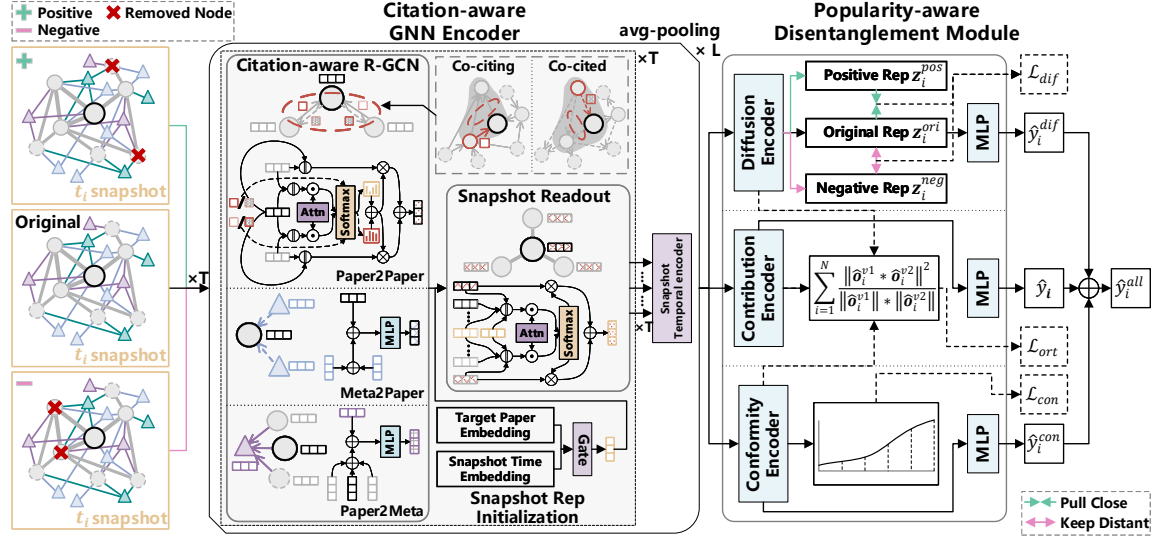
Positive
Removed Node
Negative

$t_i$ snapshot

Original

$t_i$ snapshot

$t_i$ snapshot

×T

Citation-aware GNN Encoder

Citation-aware R-GCN

Attn

Softmax

Paper2Paper

MLP

Meta2Paper

MLP

Paper2Meta

Co-citing

Co-cited

×T

Snapshot Readout

Attn

Softmax

×T

Target Paper Embedding

Snapshot Time Embedding

Gate

Snapshot Rep Initialization

avg-pooling

× L

Snapshot Temporal encoder

Popularity-aware Disentanglement Module

Diffusion Encoder

Positive Rep $z_i^{pos}$

Original Rep $z_i^{ori}$

Negative Rep $z_i^{neg}$

$\mathcal{L}_{dif}$

MLP

$\hat{y}_i^{dif}$

Contribution Encoder

$\sum_{i=1}^{N} \frac{\|\hat{o}_i^{v1} * \hat{o}_i^{v2}\|^2}{\|\hat{o}_i^{v1}\| * \|\hat{o}_i^{v2}\|}$

MLP

$\hat{y}_i$

$\hat{y}_i^{all}$

$\mathcal{L}_{ort}$

$\mathcal{L}_{con}$

Conformity Encoder

MLP

$\hat{y}_i^{con}$

Pull Close

Keep Distant